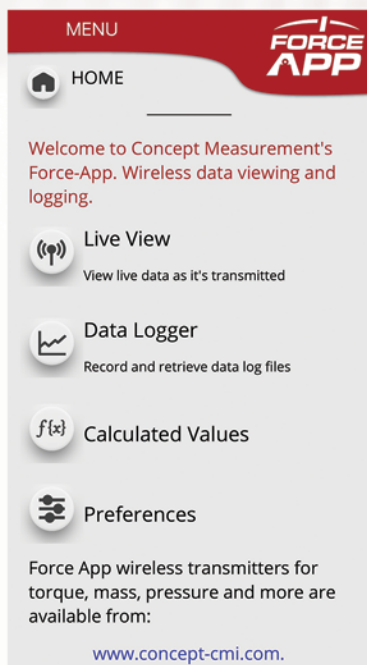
MENU

FORCE APP

HOME

Welcome to Concept Measurement's Force-App. Wireless data viewing and logging.

Live View

View live data as it's transmitted

Data Logger

Record and retrieve data log files

$f\{x\}$ Calculated Values

Preferences

Force App wireless transmitters for torque, mass, pressure and more are available from:

www.concept-cmi.com.